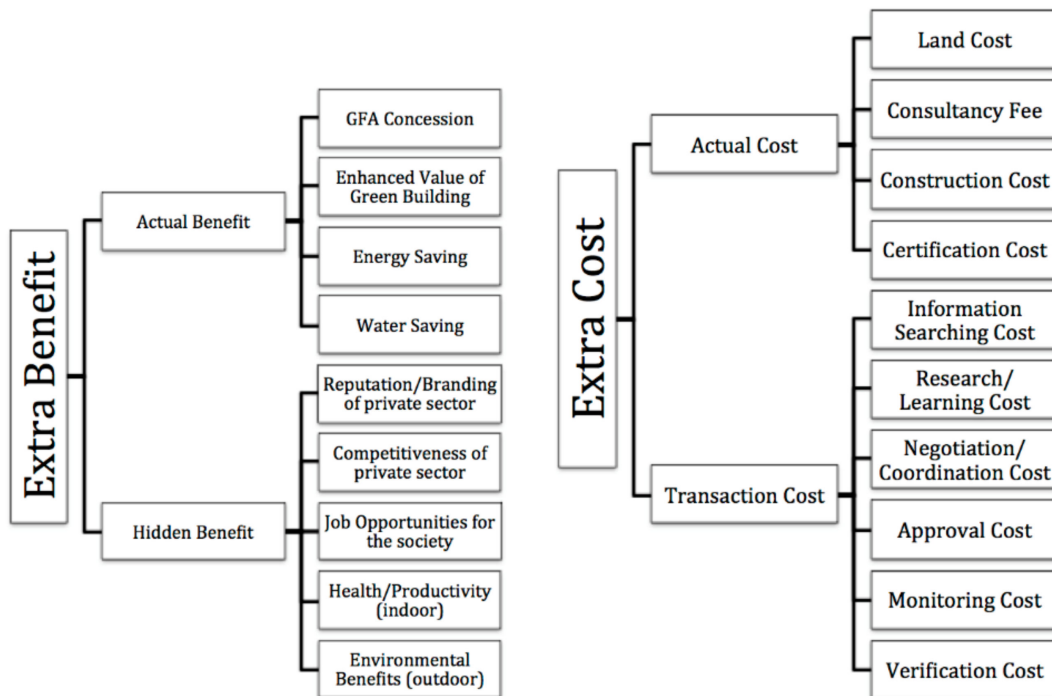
Extra Benefit

Actual Benefit

GFA Concession

Enhanced Value of Green Building

Energy Saving

Water Saving

Hidden Benefit

Reputation/Branding of private sector

Competitiveness of private sector

Job Opportunities for the society

Health/Productivity (indoor)

Environmental Benefits (outdoor)

Extra Cost

Actual Cost

Land Cost

Consultancy Fee

Construction Cost

Certification Cost

Transaction Cost

Information Searching Cost

Research/ Learning Cost

Negotiation/ Coordination Cost

Approval Cost

Monitoring Cost

Verification Cost